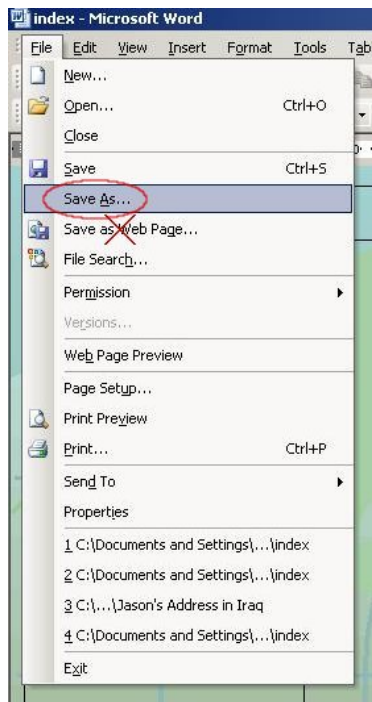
index - Microsoft Word

File Edit View Insert Format Tools Tab

New...
Open... Ctrl+O
Close
Save Ctrl+S
Save As...
Save as Web Page...
File Search...
Permission
Versions...
Web Page Preview
Page Setup...
Print Preview
Print... Ctrl+P
Send To
Properties
1 C:\Documents and Settings\...\index
2 C:\Documents and Settings\...\index
3 C:\...\Jason's Address in Iraq
4 C:\Documents and Settings\...\index
Exit